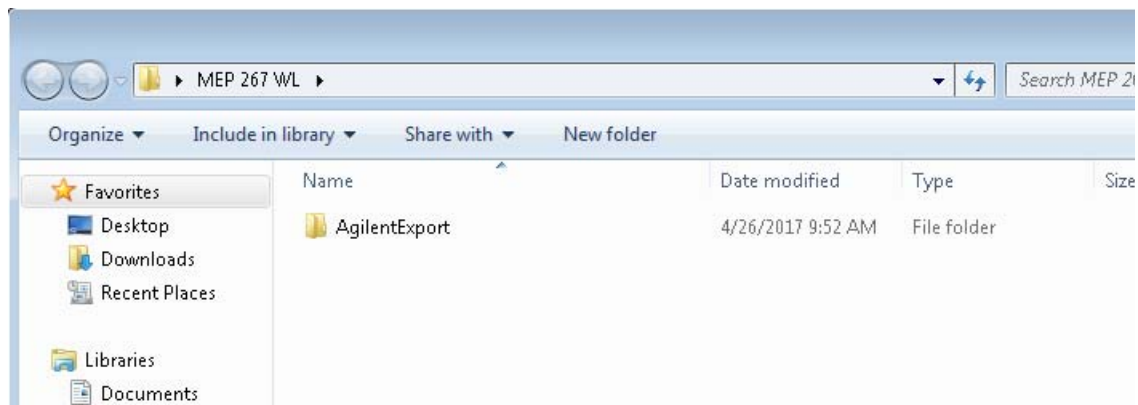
▸ MEP 267 WL ▸

Search MEP 2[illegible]

Organize ▾ Include in library ▾ Share with ▾ New folder

Favorites
Desktop
Downloads
Recent Places

Libraries
Documents

| Name | Date modified | Type | Size |
|---|---|---|---|
| AgilentExport | 4/26/2017 9:52 AM | File folder | |